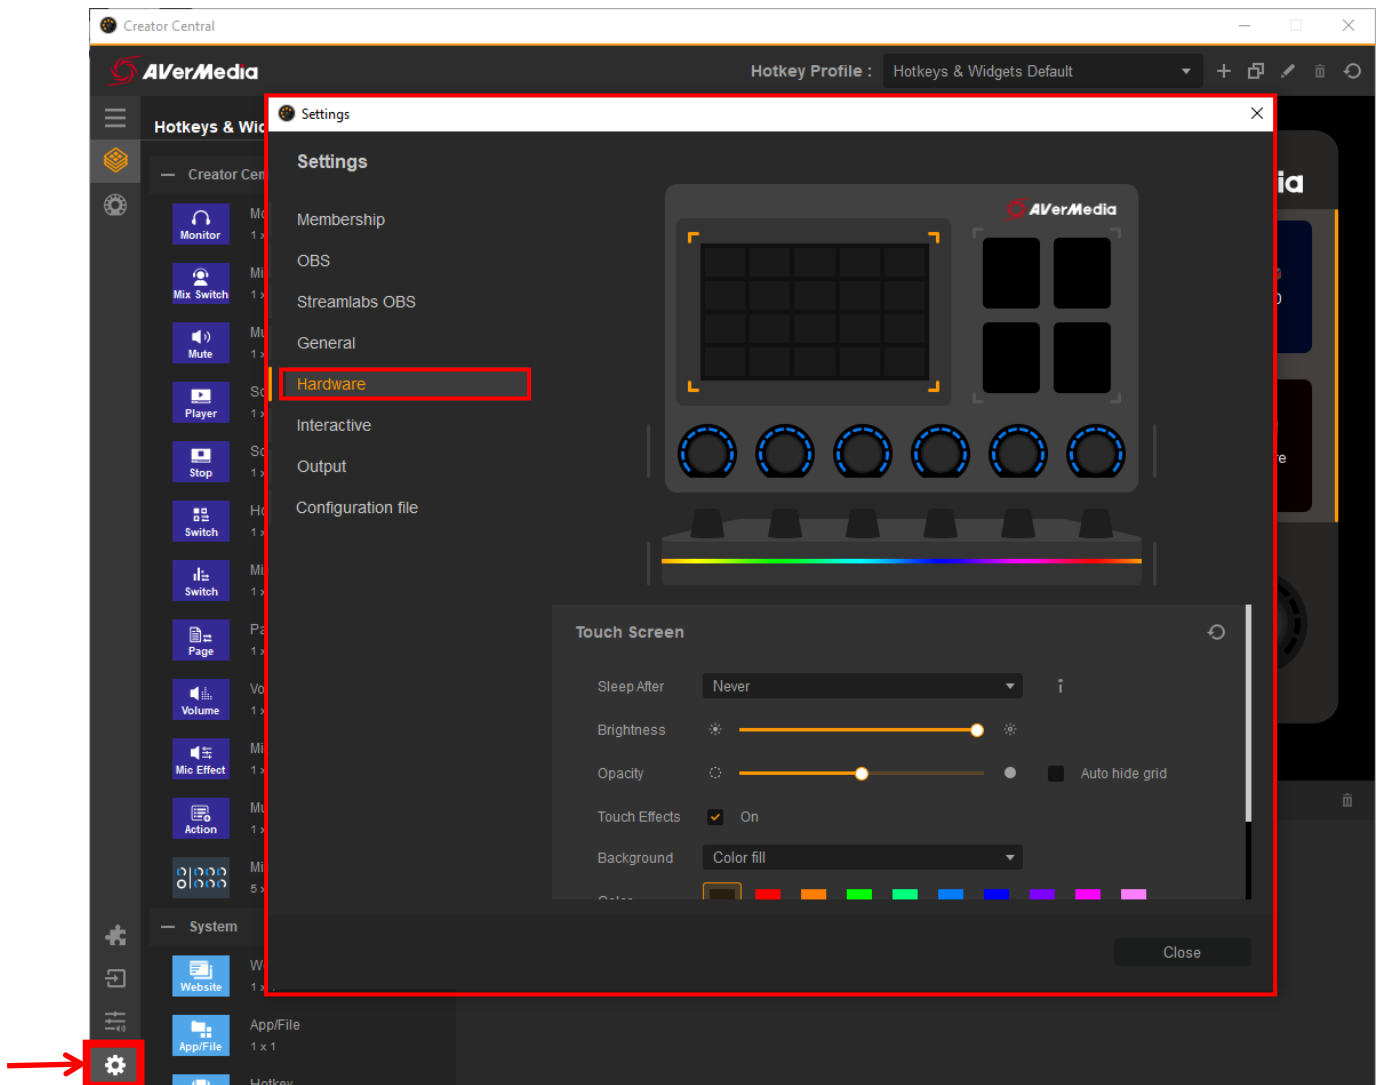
Creator Central

AVerMedia

Hotkey Profile : Hotkeys & Widgets Default

Hotkeys & Wid

— Creator Cen

Monitor
Mix Switch
Mute
Player
Stop
Switch
Switch
Page
Volume
Mic Effect
Action

— System

Website
App/File

App/File
1 x 1

Hotkey

Settings

Settings

Membership
OBS
Streamlabs OBS
General
Hardware
Interactive
Output
Configuration file

AVerMedia

Touch Screen

Sleep After Never
Brightness
Opacity Auto hide grid
Touch Effects On
Background Color fill

Close